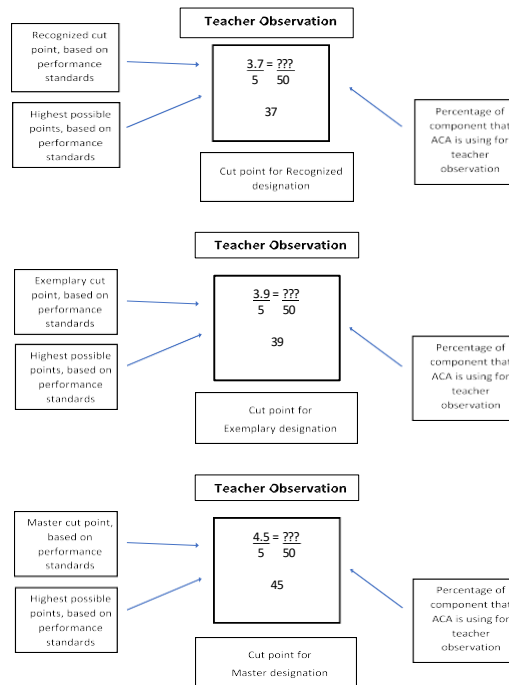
Teacher Observation

Recognized cut point, based on performance standards

Highest possible points, based on performance standards

$\frac{3.7}{5} = \frac{???}{50}$

37

Percentage of component that ACA is using for teacher observation

Cut point for Recognized designation

Teacher Observation

Exemplary cut point, based on performance standards

Highest possible points, based on performance standards

$\frac{3.9}{5} = \frac{???}{50}$

39

Percentage of component that ACA is using for teacher observation

Cut point for Exemplary designation

Teacher Observation

Master cut point, based on performance standards

Highest possible points, based on performance standards

$\frac{4.5}{5} = \frac{???}{50}$

45

Percentage of component that ACA is using for teacher observation

Cut point for Master designation